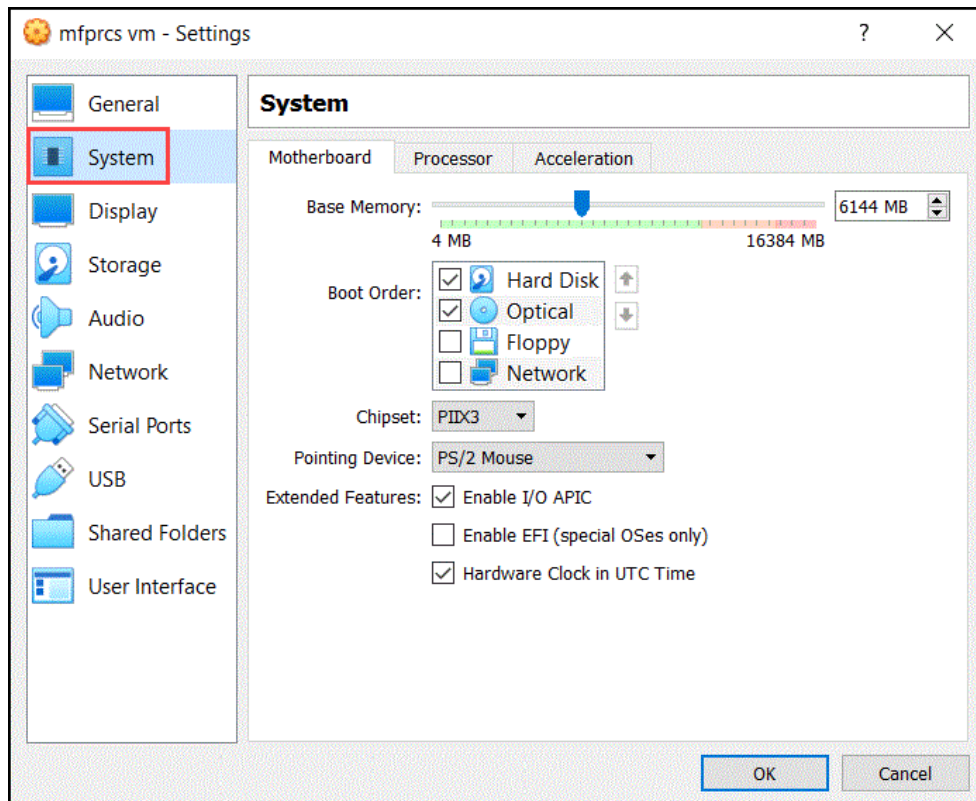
mfprcs vm - Settings

?

General
System
Display
Storage
Audio
Network
Serial Ports
USB
Shared Folders
User Interface

System

Motherboard | Processor | Acceleration

Base Memory: 6144 MB
4 MB 16384 MB

Boot Order: Hard Disk
Optical
Floppy
Network

Chipset: PIIX3

Pointing Device: PS/2 Mouse

Extended Features: Enable I/O APIC
Enable EFI (special OSes only)
Hardware Clock in UTC Time

OK Cancel